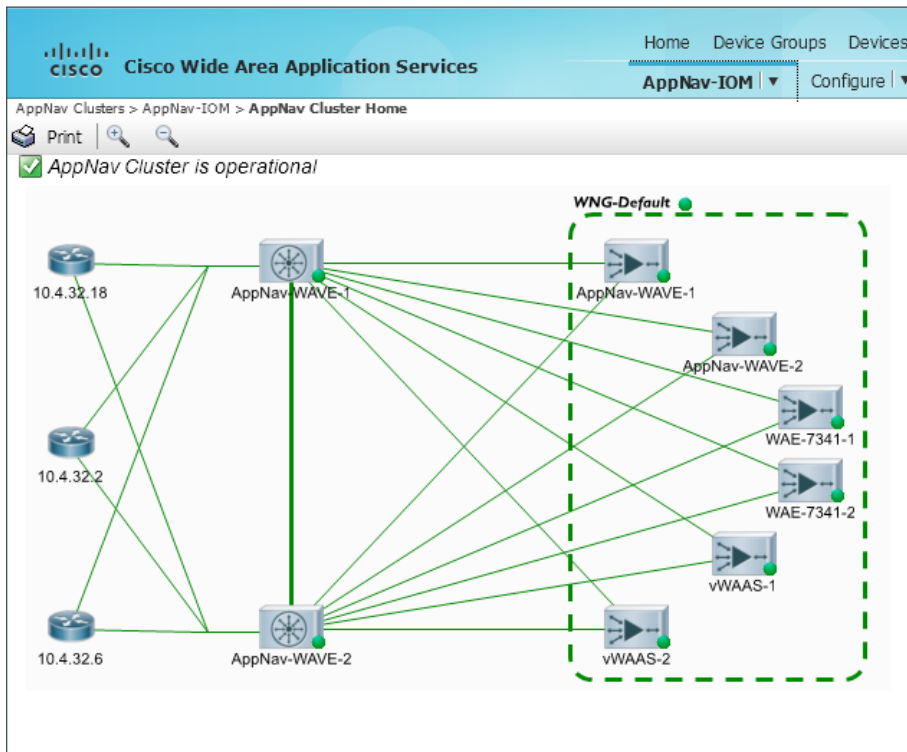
cisco Cisco Wide Area Application Services

Home Device Groups Devices

AppNav-IOM | ▼ Configure | ▼

AppNav Clusters > AppNav-IOM > AppNav Cluster Home

Print

AppNav Cluster is operational

WNG-Default

10.4.32.18

AppNav-WAVE-1

AppNav-WAVE-1

AppNav-WAVE-2

WAE-7341-1

10.4.32.2

WAE-7341-2

vWAAS-1

10.4.32.6

AppNav-WAVE-2

vWAAS-2